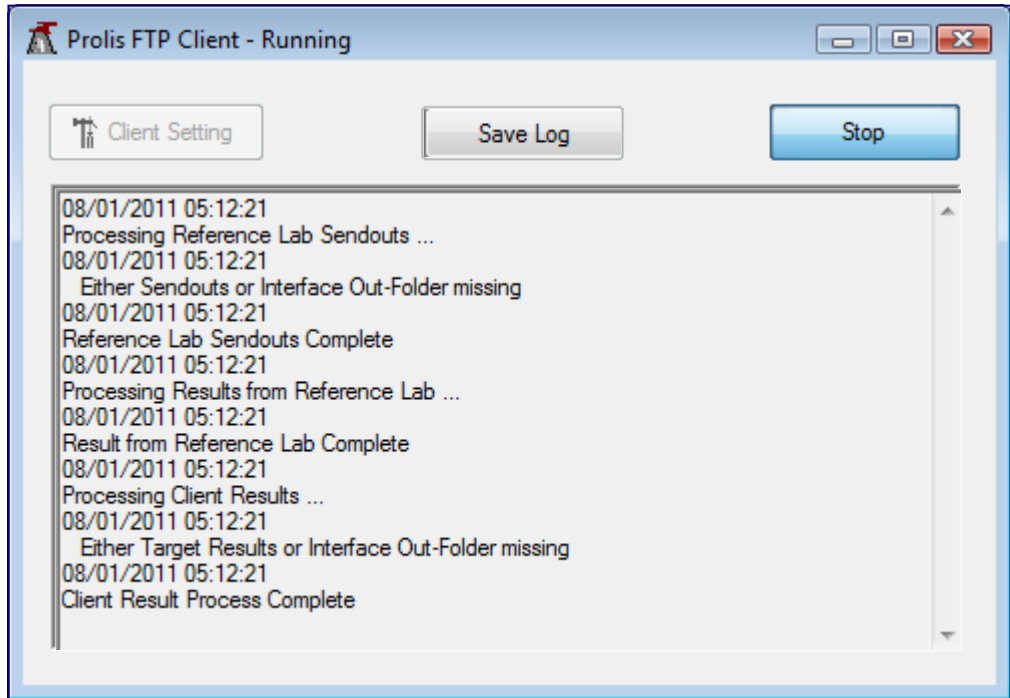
Prolis FTP Client - Running

Client Setting

Save Log

Stop

08/01/2011 05:12:21
Processing Reference Lab Sendouts ...
08/01/2011 05:12:21
Either Sendouts or Interface Out-Folder missing
08/01/2011 05:12:21
Reference Lab Sendouts Complete
08/01/2011 05:12:21
Processing Results from Reference Lab ...
08/01/2011 05:12:21
Result from Reference Lab Complete
08/01/2011 05:12:21
Processing Client Results ...
08/01/2011 05:12:21
Either Target Results or Interface Out-Folder missing
08/01/2011 05:12:21
Client Result Process Complete